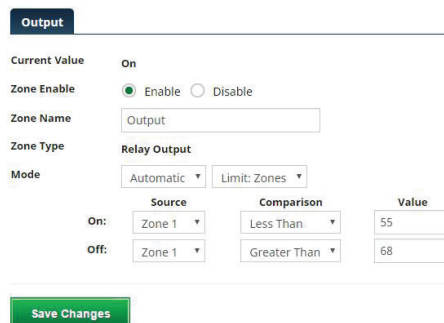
Output

Current Value On

Zone Enable Enable Disable

Zone Name Output

Zone Type Relay Output

Mode Automatic Limit: Zones

| | Source | Comparison | Value |
|---|---|---|---|
| On: | Zone 1 | Less Than | 55 |
| Off: | Zone 1 | Greater Than | 68 |

Save Changes